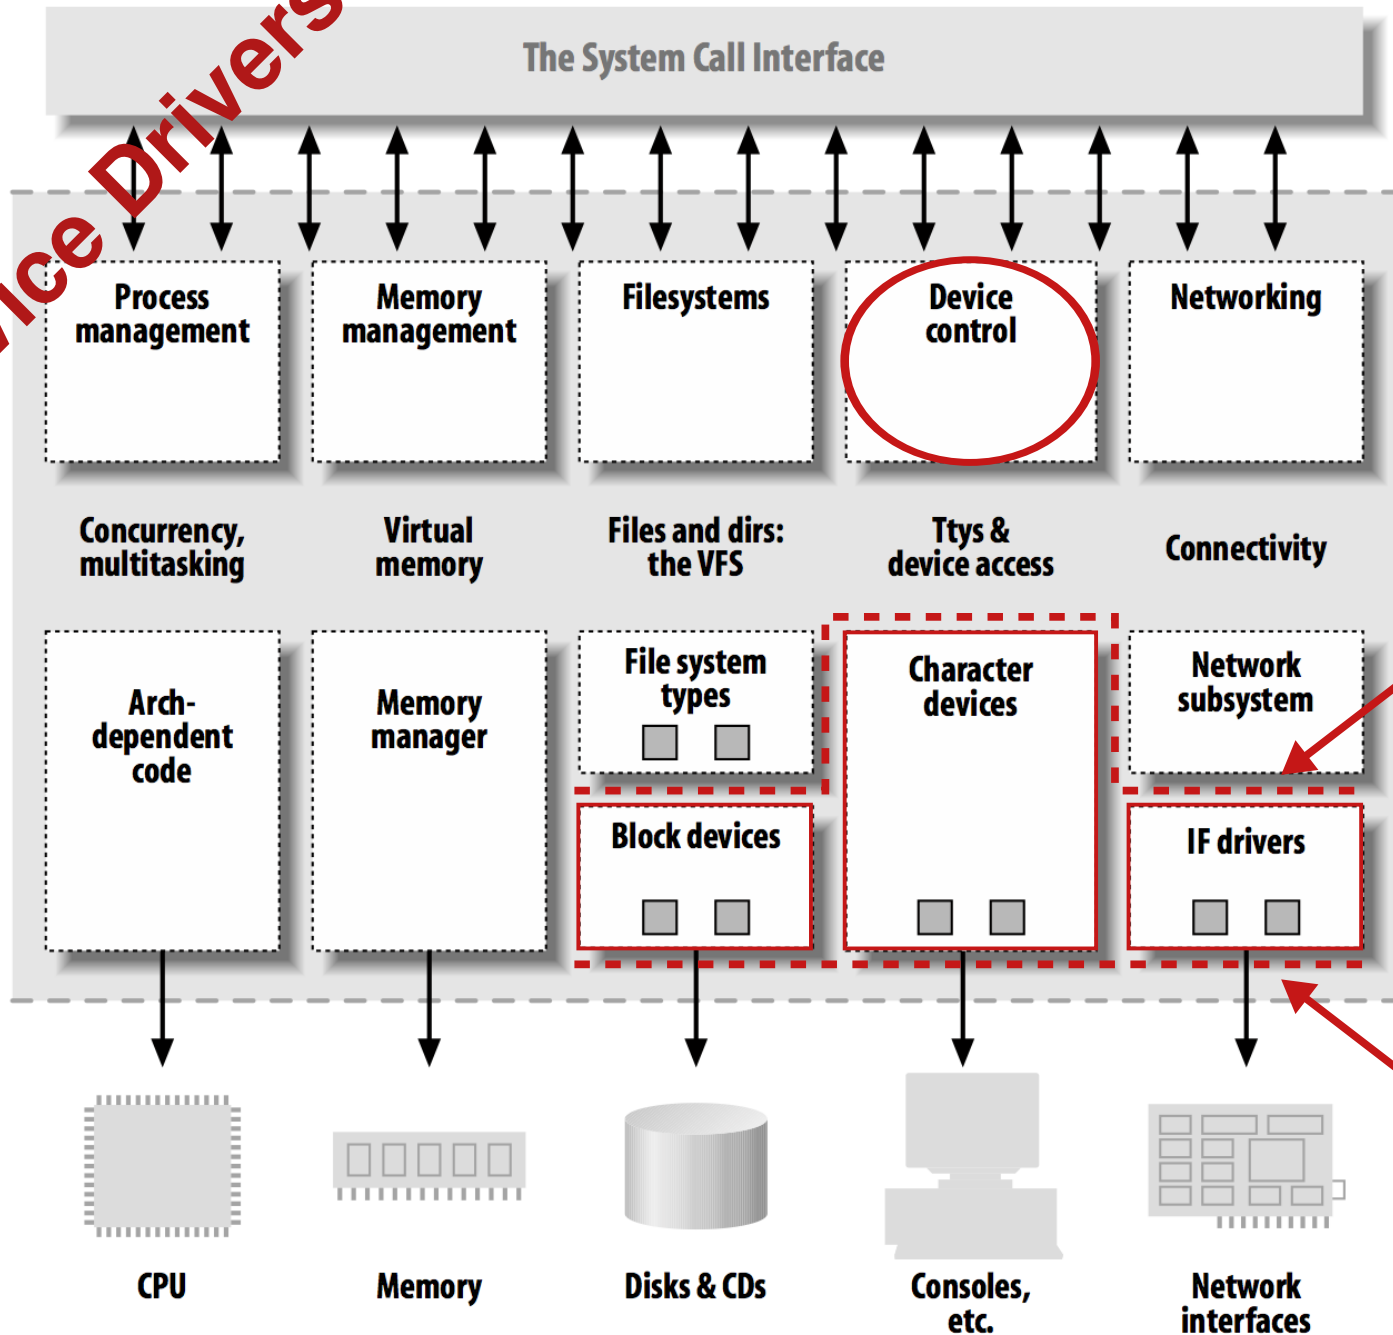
The System Call Interface

ice Drivers

Process management

Memory management

Filesystems

Device control

Networking

Concurrency, multitasking

Virtual memory

Files and dirs: the VFS

Ttys & device access

Connectivity

Arch-dependent code

Memory manager

File system types

Character devices

Network subsystem

Block devices

IF drivers

CPU

Memory

Disks & CDs

Consoles, etc.

Network interfaces